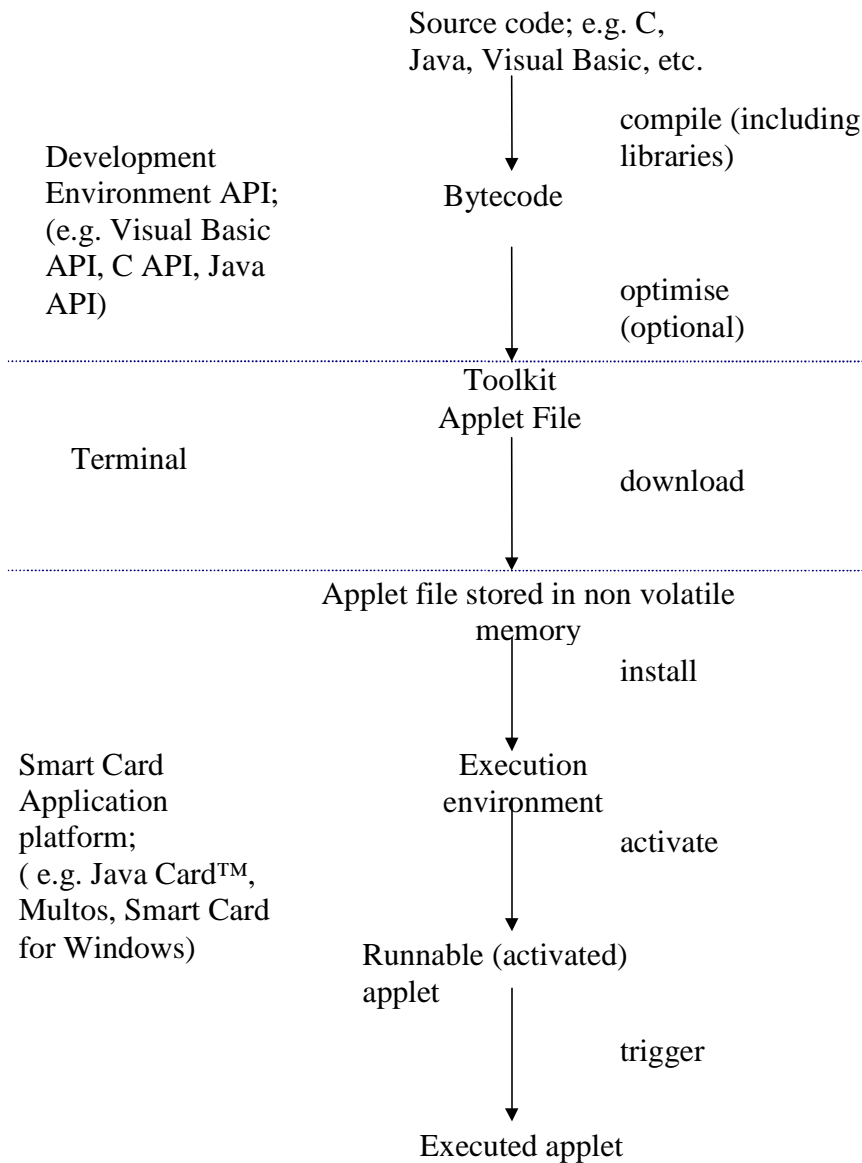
Source code; e.g. C, Java, Visual Basic, etc.

compile (including libraries)

Development Environment API; (e.g. Visual Basic API, C API, Java API)

Bytecode

optimise (optional)

Toolkit Applet File

Terminal

download

Applet file stored in non volatile memory

install

Smart Card Application platform; ( e.g. Java Card™, Multos, Smart Card for Windows)

Execution environment

activate

Runnable (activated) applet

trigger

Executed applet